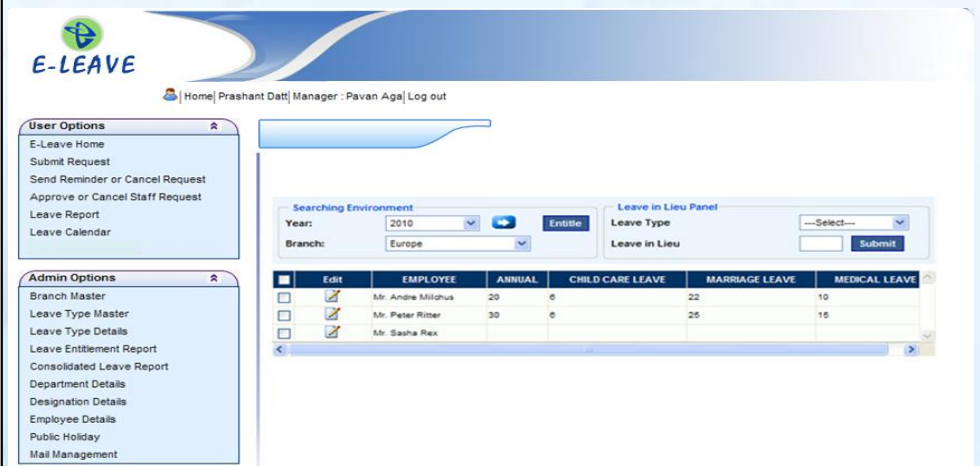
E-LEAVE

| Home| Prashant Datt| Manager : Pavan Aga| Log out

User Options
E-Leave Home
Submit Request
Send Reminder or Cancel Request
Approve or Cancel Staff Request
Leave Report
Leave Calendar

Admin Options
Branch Master
Leave Type Master
Leave Type Details
Leave Entitlement Report
Consolidated Leave Report
Department Details
Designation Details
Employee Details
Public Holiday
Mail Management

Searching Environment
Year: 2010
Branch: Europe
Entitle

Leave in Lieu Panel
Leave Type ---Select---
Leave in Lieu
Submit

| | Edit | EMPLOYEE | ANNUAL | CHILD CARE LEAVE | MARRIAGE LEAVE | MEDICAL LEAVE |
|---|---|---|---|---|---|---|
| | | Mr. Andre Mildhus | 20 | 6 | 22 | 10 |
| | | Mr. Peter Ritter | 30 | 6 | 25 | 15 |
| | | Mr. Sasha Rex | | | | |